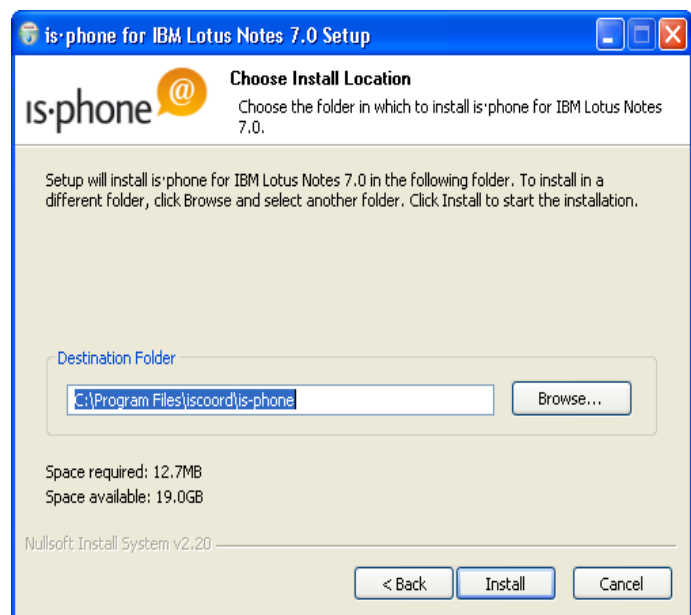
is·phone for IBM Lotus Notes 7.0 Setup

is·phone @

Choose Install Location

Choose the folder in which to install is·phone for IBM Lotus Notes 7.0.

Setup will install is·phone for IBM Lotus Notes 7.0 in the following folder. To install in a different folder, click Browse and select another folder. Click Install to start the installation.

Destination Folder

C:\Program Files\iscoord\is-phone

Browse...

Space required: 12.7MB

Space available: 19.0GB

Nullsoft Install System v2.20

< Back

Install

Cancel